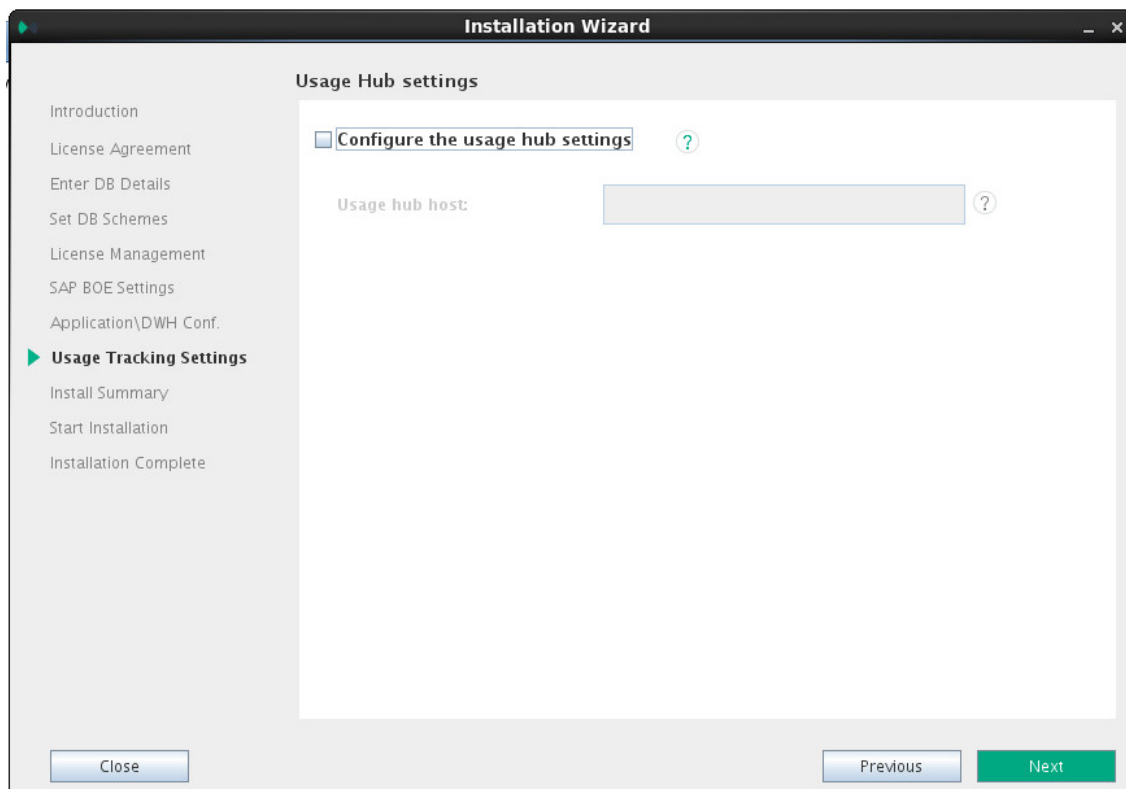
Installation Wizard

Introduction
License Agreement
Enter DB Details
Set DB Schemes
License Management
SAP BOE Settings
Application\DWH Conf.
Usage Tracking Settings
Install Summary
Start Installation
Installation Complete

Usage Hub settings

Configure the usage hub settings ?

Usage hub host: ?

Close

Previous

Next